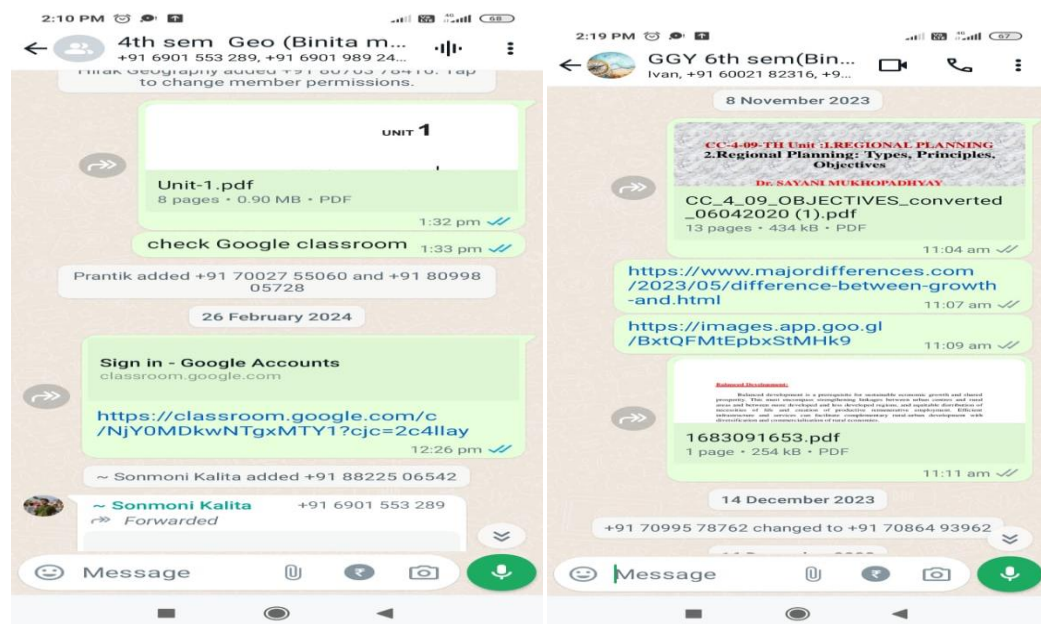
2:10 PM

68

4th sem Geo (Binita m...
+91 6901 553 289, +91 6901 989 24...

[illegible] added +91 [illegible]. Tap to change member permissions.

UNIT 1

Unit-1.pdf
8 pages • 0.90 MB • PDF
1:32 pm

check Google classroom 1:33 pm

Prantik added +91 70027 55060 and +91 80998 05728

26 February 2024

Sign in - Google Accounts
classroom.google.com

https://classroom.google.com/c/NjY0MDkwNTgxMTY1?cjc=2c4llay
12:26 pm

~ Sonmoni Kalita added +91 88225 06542

~ Sonmoni Kalita +91 6901 553 289
Forwarded

Message

2:19 PM

67

GGY 6th sem(Bin...
Ivan, +91 60021 82316, +9...

8 November 2023

CC-4-09-TH Unit :REGIONAL PLANNING
2.Regional Planning: Types, Principles, Objectives
Dr. SAYANI MUKHOPADHYAY

CC_4_09_OBJECTIVES_converted_06042020 (1).pdf
13 pages • 434 kB • PDF
11:04 am

https://www.majordifferences.com/2023/05/difference-between-growth-and.html
11:07 am

https://images.app.goo.gl/BxtQFMtEpbxStMHk9
11:09 am

Balanced Development:
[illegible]

1683091653.pdf
1 page • 254 kB • PDF
11:11 am

14 December 2023

+91 70995 78762 changed to +91 70864 93962

Message